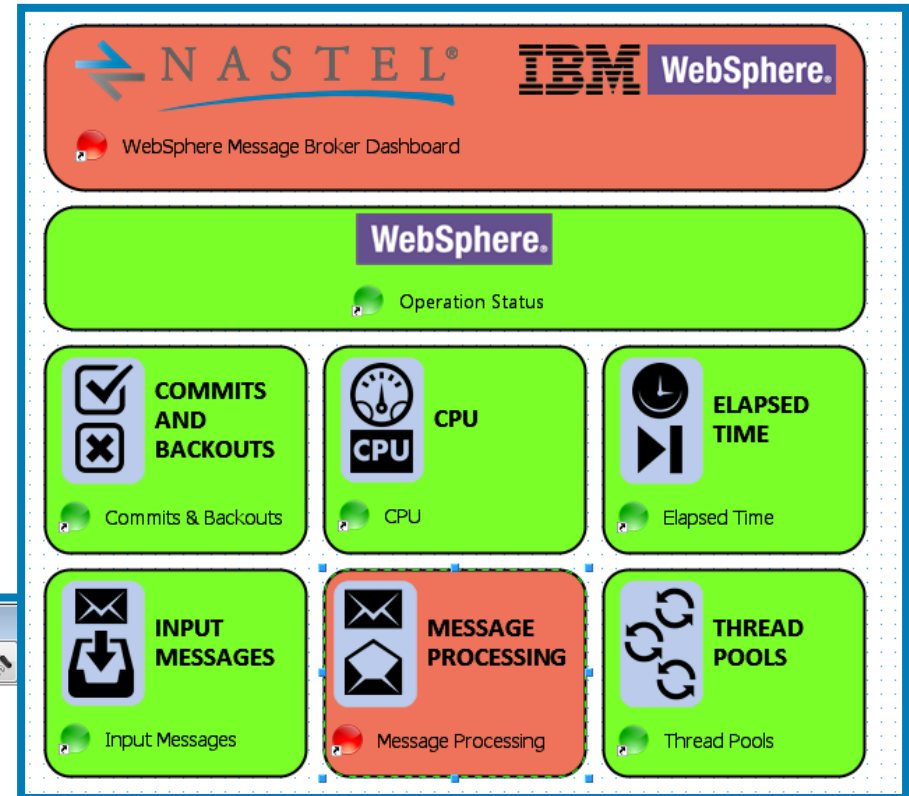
NASTEL®

IBM WebSphere.

WebSphere Message Broker Dashboard

WebSphere.

Operation Status

COMMITS AND BACKOUTS

Commits & Backouts

CPU

CPU

CPU

ELAPSED TIME

Elapsed Time

INPUT MESSAGES

Input Messages

MESSAGE PROCESSING

Message Processing

THREAD POOLS

Thread Pools